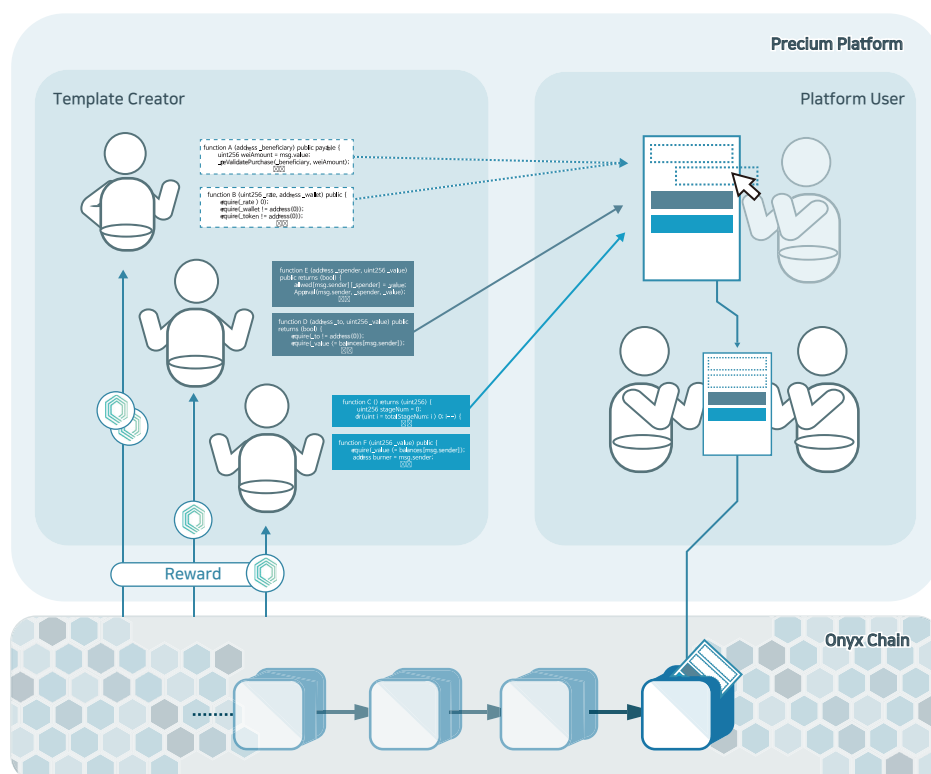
Precium Platform

Template Creator

Platform User

function A (address _beneficiary) public payable {
uint256 weiAmount = msg.value;
_preValidatePurchase(_beneficiary, weiAmount);
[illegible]

function B (uint256 _rate, address _wallet) public {
require(_rate > 0);
require(_wallet != address(0));
require(_token != address(0));
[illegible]

function E (address _spender, uint256 _value)
public returns (bool) {
allowed[msg.sender][_spender] = _value;
Approval(msg.sender, _spender, _value);
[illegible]

function D (address _to, uint256 _value) public
returns (bool) {
require(_to != address(0));
require(_value <= balances[msg.sender]);
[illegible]

function C () returns (uint256) {
uint256 stageNum = 0;
for(uint i = totalStageNum; i > 0; i--) {
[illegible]

function F (uint256 _value) public {
require(_value <= balances[msg.sender]);
address burner = msg.sender;
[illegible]

Reward

Onyx Chain